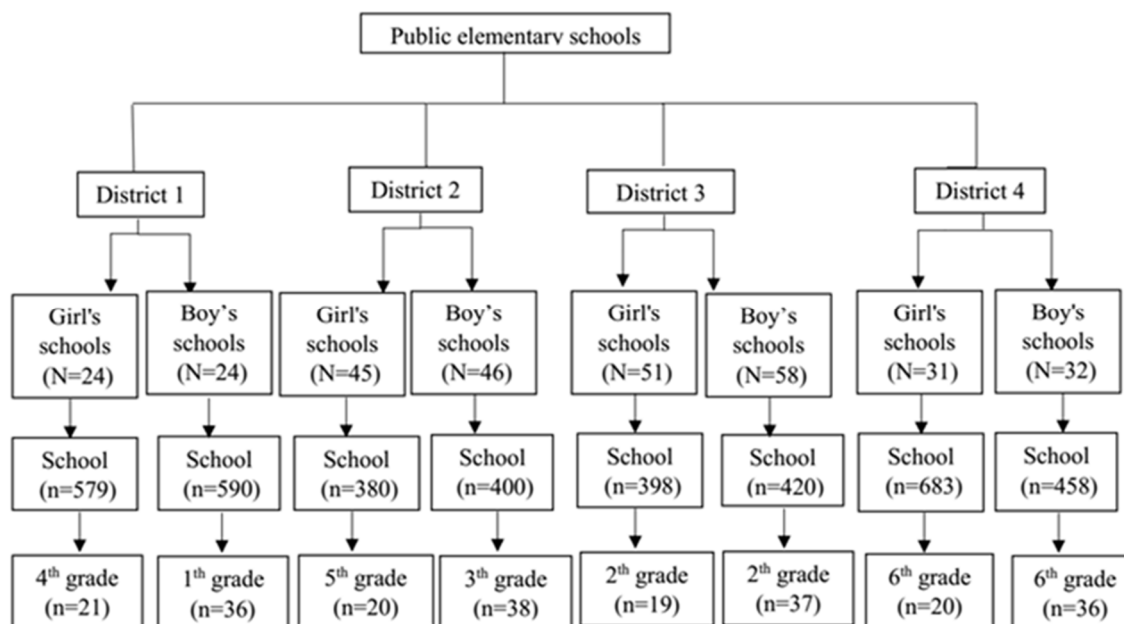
Public elementary schools

District 1

District 2

District 3

District 4

Girl's schools (N=24)

Boy's schools (N=24)

Girl's schools (N=45)

Boy's schools (N=46)

Girl's schools (N=51)

Boy's schools (N=58)

Girl's schools (N=31)

Boy's schools (N=32)

School (n=579)

School (n=590)

School (n=380)

School (n=400)

School (n=398)

School (n=420)

School (n=683)

School (n=458)

4$^{th}$ grade (n=21)

1$^{th}$ grade (n=36)

5$^{th}$ grade (n=20)

3$^{th}$ grade (n=38)

2$^{th}$ grade (n=19)

2$^{th}$ grade (n=37)

6$^{th}$ grade (n=20)

6$^{th}$ grade (n=36)